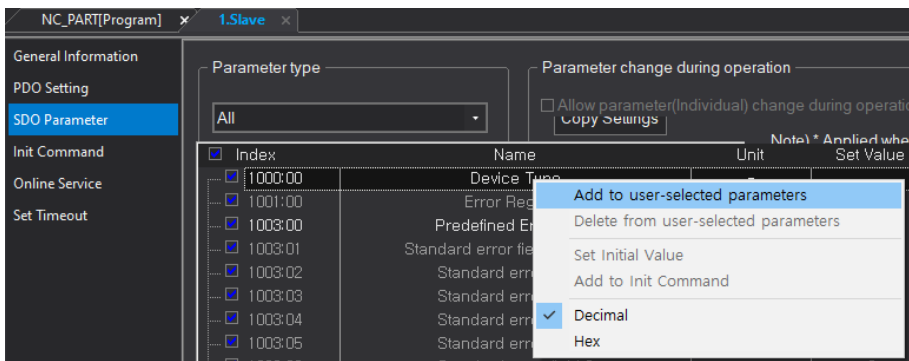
NC_PART[Program] ✕ 1.Slave ✕

General Information
PDO Setting
SDO Parameter
Init Command
Online Service
Set Timeout

Parameter type
All

Parameter change during operation
Allow parameter(Individual) change during operatio
Copy Settings
Note) * Applied whe

| Index | Name | Unit | Set Value |
|---|---|---|---|
| 1000:00 | Device Type | | |
| 1001:00 | Error Reg | | |
| 1003:00 | Predefined Er | | |
| 1003:01 | Standard error fie | | |
| 1003:02 | Standard erro | | |
| 1003:03 | Standard erro | | |
| 1003:04 | Standard erro | | |
| 1003:05 | Standard erro | | |

Add to user-selected parameters
Delete from user-selected parameters
Set Initial Value
Add to Init Command
✓ Decimal
Hex